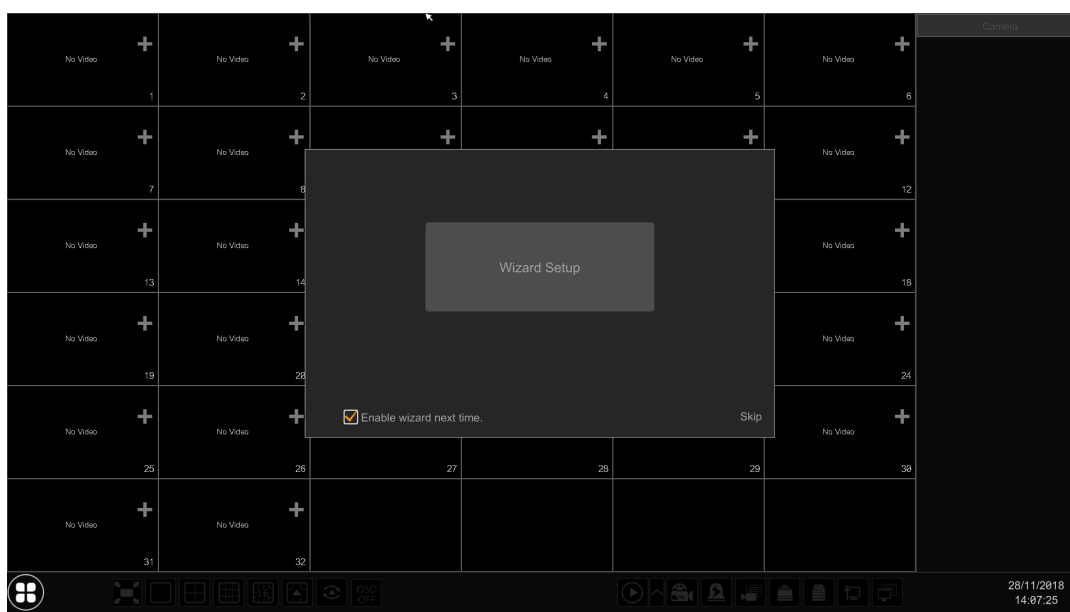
Camera

No Video 1
No Video 2
No Video 3
No Video 4
No Video 5
No Video 6
No Video 7
No Video 8
No Video 12
No Video 13
No Video 14
No Video 18
No Video 19
No Video 20
No Video 24
No Video 25
No Video 26
27
28
29
No Video 30
No Video 31
No Video 32

Wizard Setup

Enable wizard next time.

Skip

16

OSD OFF

28/11/2018
14:07:25